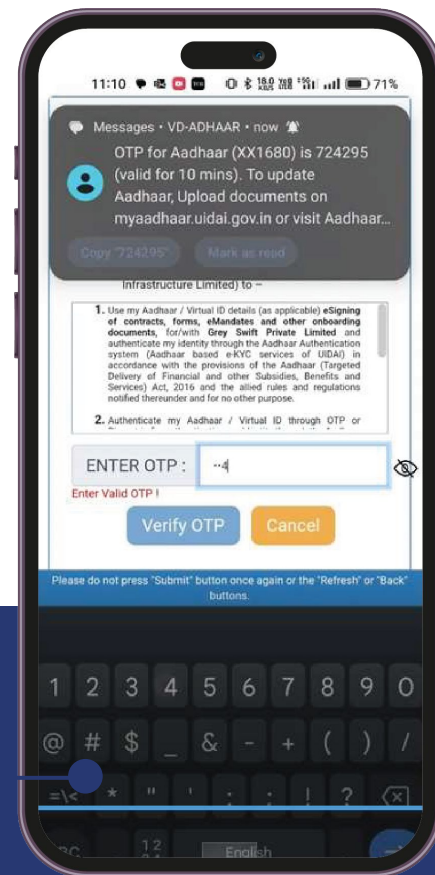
11:10 71%

Messages • VD-ADHAAR • now

OTP for Aadhaar (XX1680) is 724295 (valid for 10 mins). To update Aadhaar, Upload documents on myaadhaar.uidai.gov.in or visit Aadhaar...

Copy "724295" Mark as read

Infrastructure Limited) to –

1. Use my Aadhaar / Virtual ID details (as applicable) eSigning of contracts, forms, eMandates and other onboarding documents, for/with Grey Swift Private Limited and authenticate my identity through the Aadhaar Authentication system (Aadhaar based e-KYC services of UIDAI) in accordance with the provisions of the Aadhaar (Targeted Delivery of Financial and other Subsidies, Benefits and Services) Act, 2016 and the allied rules and regulations notified thereunder and for no other purpose.

2. Authenticate my Aadhaar / Virtual ID through OTP or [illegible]

ENTER OTP : ··4

Enter Valid OTP !

Verify OTP Cancel

Please do not press "Submit" button once again or the "Refresh" or "Back" buttons.

1 2 3 4 5 6 7 8 9 0
@ # $ _ & - + ( ) /
=\< * " ' : ; ! ?
12 34 English